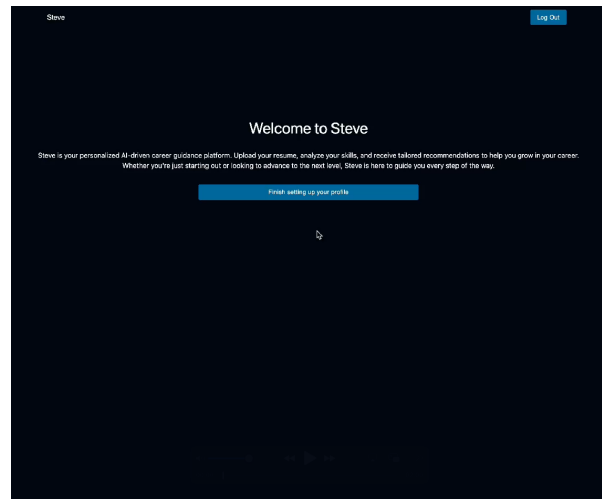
Steve

Log Out

Welcome to Steve

Steve is your personalized AI-driven career guidance platform. Upload your resume, analyze your skills, and receive tailored recommendations to help you grow in your career. Whether you're just starting out or looking to advance to the next level, Steve is here to guide you every step of the way.

Finish setting up your profile